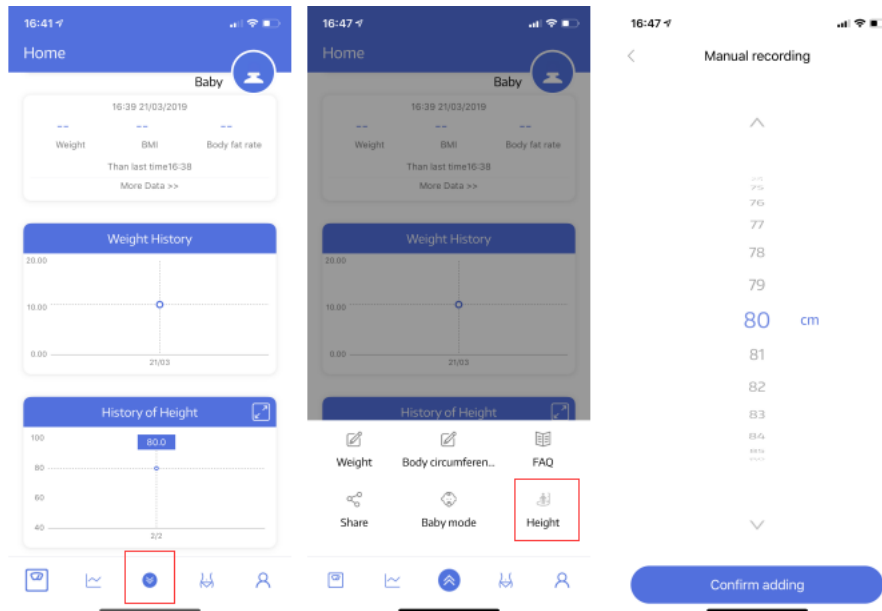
16:41

Home

Baby

16:39 21/03/2019

--
Weight

--
BMI

--
Body fat rate

Than last time16:38

More Data >>

Weight History

20.00

10.00

0.00

21/03

History of Height

100

80

60

40

80.0

2/2

16:47

Home

Baby

16:39 21/03/2019

--
Weight

--
BMI

--
Body fat rate

Than last time16:38

More Data >>

Weight History

20.00

10.00

0.00

21/03

History of Height

Weight

Body circumferen...

FAQ

Share

Baby mode

Height

16:47

Manual recording

75
76
77
78
79
80 cm
81
82
83
84
85

Confirm adding